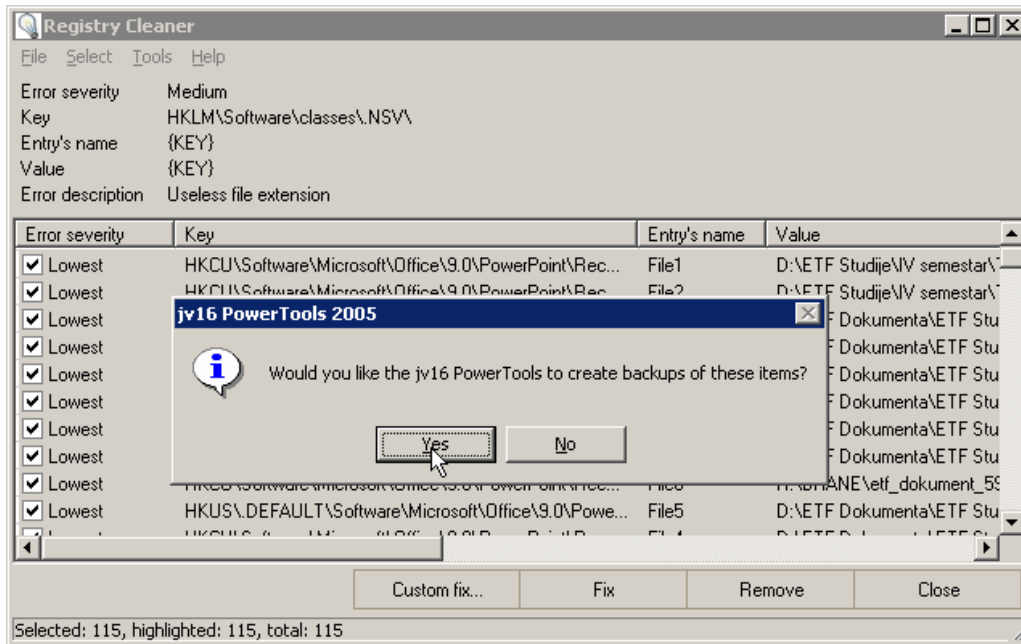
Registry Cleaner

File Select Tools Help

Error severity Medium
Key HKLM\Software\classes\.NSV\
Entry's name {KEY}
Value {KEY}
Error description Useless file extension

| Error severity | Key | Entry's name | Value |
|---|---|---|---|
| Lowest | HKCU\Software\Microsoft\Office\9.0\PowerPoint\Rec... | File1 | D:\ETF Studije\IV semestar\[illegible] |
| Lowest | HKCU\Software\Microsoft\Office\9.0\PowerPoint\Rec... | File2 | D:\ETF Studije\IV semestar\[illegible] |
| Lowest | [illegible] | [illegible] | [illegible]F Dokumenta\ETF Stu |
| Lowest | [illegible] | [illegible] | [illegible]F Dokumenta\ETF Stu |
| Lowest | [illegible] | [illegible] | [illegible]F Dokumenta\ETF Stu |
| Lowest | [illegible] | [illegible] | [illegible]F Dokumenta\ETF Stu |
| Lowest | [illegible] | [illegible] | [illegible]F Dokumenta\ETF Stu |
| Lowest | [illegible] | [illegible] | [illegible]F Dokumenta\ETF Stu |
| Lowest | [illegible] | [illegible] | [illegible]ANE\etf_dokument_59 |
| Lowest | HKUS\.DEFAULT\Software\Microsoft\Office\9.0\Powe... | File5 | D:\ETF Dokumenta\ETF Stu |

jv16 PowerTools 2005

Would you like the jv16 PowerTools to create backups of these items?

Yes No

Custom fix... Fix Remove Close

Selected: 115, highlighted: 115, total: 115